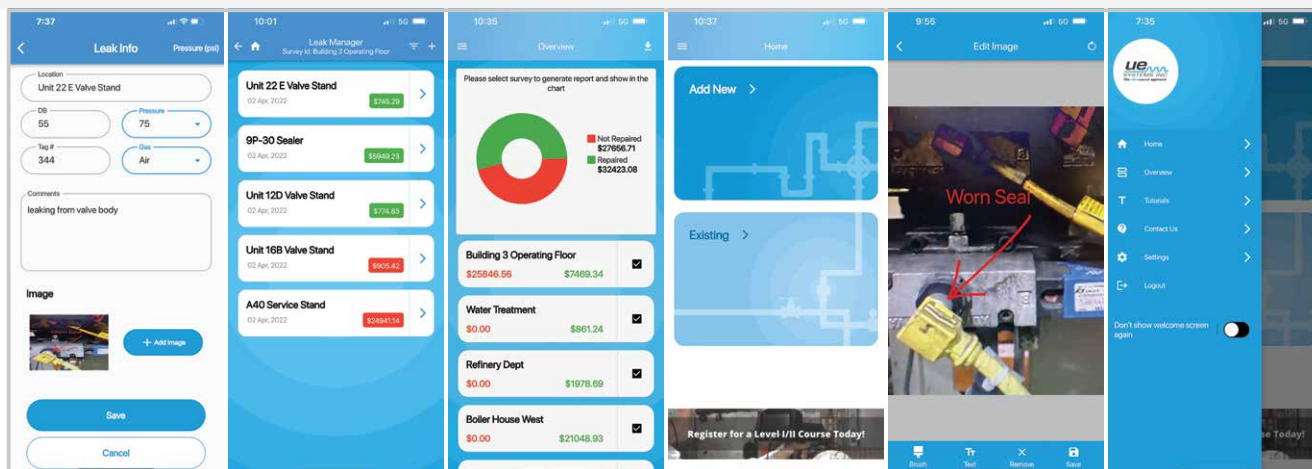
7:37

Leak Info
Pressure (psi)

Location
Unit 22 E Valve Stand

DB
55

Pressure
75

Tag #
344

Gas
Air

Comments
leaking from valve body

Image

+ Add Image

Save

Cancel

10:01 5G

Leak Manager
Survey Id: Building 3 Operating Floor

Unit 22 E Valve Stand
02 Apr, 2022
$745.29

9P-30 Sealer
02 Apr, 2022
$5949.23

Unit 12D Valve Stand
02 Apr, 2022
$774.63

Unit 16B Valve Stand
02 Apr, 2022
$905.42

A40 Service Stand
02 Apr, 2022
$24941.14

10:35 5G

Overview

Please select survey to generate report and show in the chart

Not Repaired
$27656.71
Repaired
$32423.08

Building 3 Operating Floor
$25846.56 $7469.34

Water Treatment
$0.00 $861.24

Refinery Dept
$0.00 $1978.69

Boiler House West
$0.00 $21048.93

10:37 5G

Home

Add New

Existing

Register for a Level I/II Course Today!

9:55 5G

Edit Image

Worn Seal

Brush
Text
Remove
Save

7:35

UE SYSTEMS INC

Home
Overview
Tutorials
Contact Us
Settings
Logout

Don't show welcome screen again

se Today!